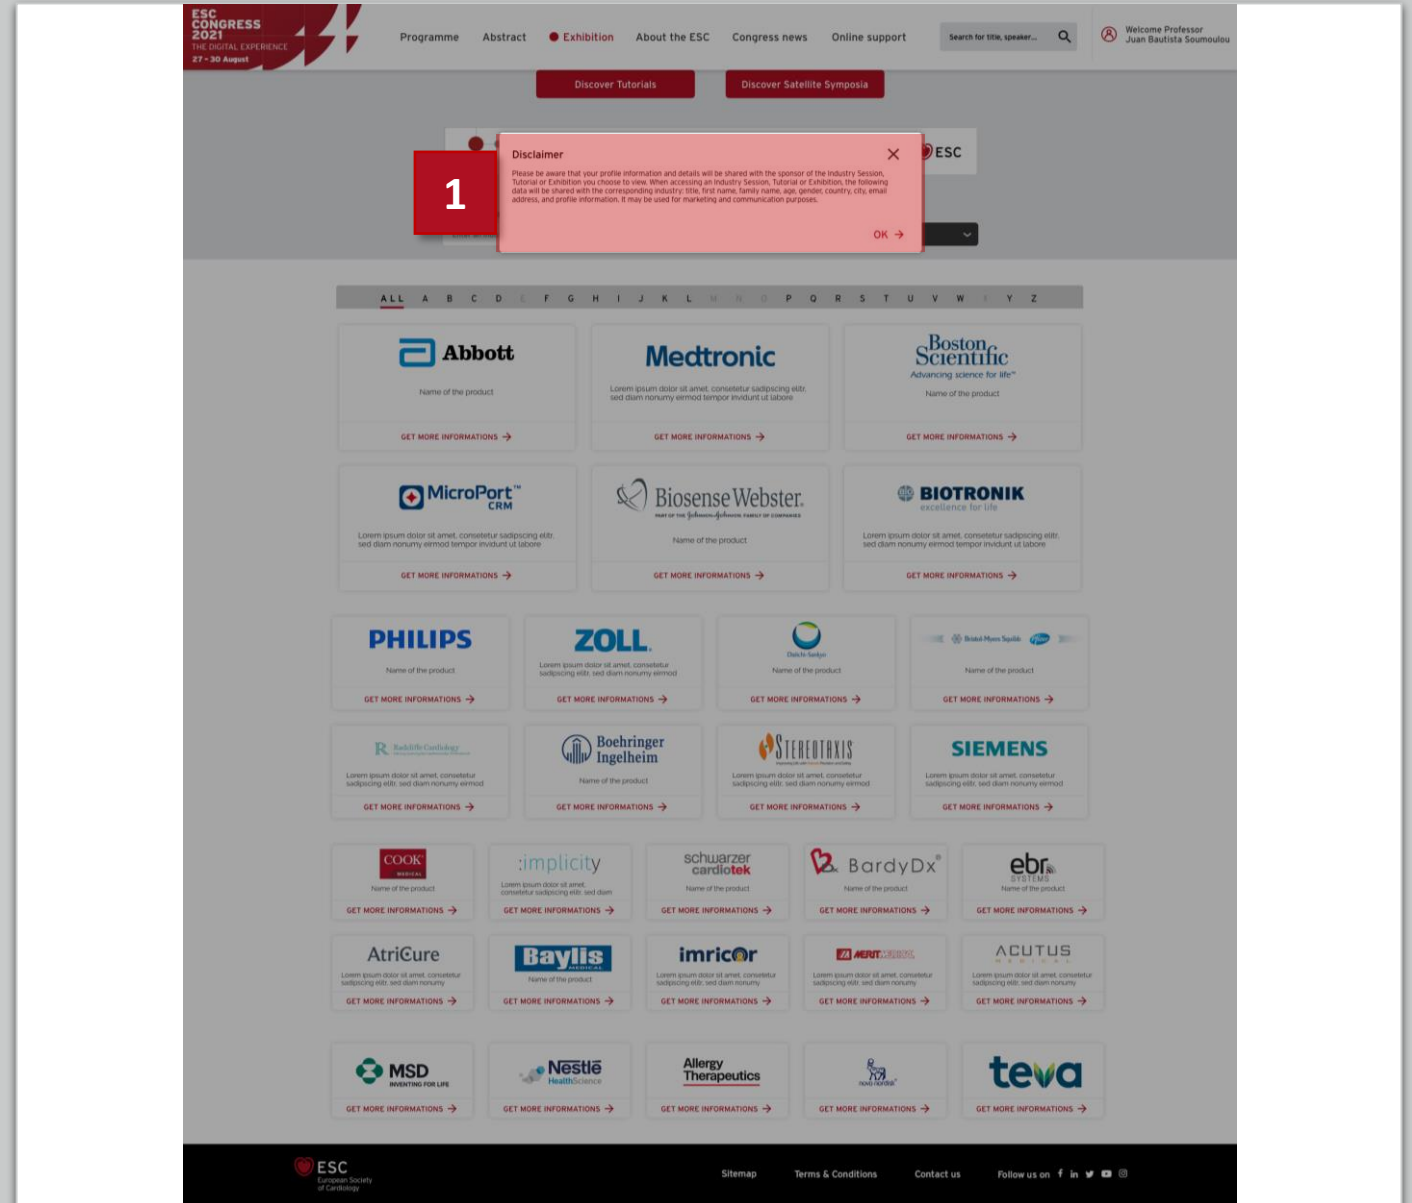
ESC CONGRESS 2021
THE DIGITAL EXPERIENCE
27 - 30 August

Programme Abstract Exhibition About the ESC Congress news Online support

Search for title, speaker...

Welcome Professor Juan Bautista Soumoulou

Discover Tutorials Discover Satellite Symposia

ESC

1

Disclaimer

Please be aware that your profile information and details will be shared with the sponsor of the Industry Session, Tutorial or Exhibition you choose to view. When accessing an Industry Session, Tutorial or Exhibition, the following data will be shared with the corresponding industry: title, first name, family name, age, gender, country, city, email address, and profile information. It may be used for marketing and communication purposes.

OK

ALL A B C D E F G H I J K L M N O P Q R S T U V W X Y Z

Abbott
Name of the product
GET MORE INFORMATIONS

Medtronic
Lorem ipsum dolor sit amet, consetetur sadipscing elitr, sed diam nonumy eirmod tempor invidunt ut labore
GET MORE INFORMATIONS

Boston Scientific
Advancing science for life™
Name of the product
GET MORE INFORMATIONS

MicroPort™ CRM
Lorem ipsum dolor sit amet, consetetur sadipscing elitr, sed diam nonumy eirmod tempor invidunt ut labore
GET MORE INFORMATIONS

Biosense Webster.
Name of the product
GET MORE INFORMATIONS

BIOTRONIK
excellence for life
Lorem ipsum dolor sit amet, consetetur sadipscing elitr, sed diam nonumy eirmod tempor invidunt ut labore
GET MORE INFORMATIONS

PHILIPS
Name of the product
GET MORE INFORMATIONS

ZOLL.
Lorem ipsum dolor sit amet, consetetur sadipscing elitr, sed diam nonumy eirmod
GET MORE INFORMATIONS

Daiichi-Sankyo
Name of the product
GET MORE INFORMATIONS

Bristol-Myers Squibb Pfizer
Name of the product
GET MORE INFORMATIONS

Radcliffe Cardiology
Lorem ipsum dolor sit amet, consetetur sadipscing elitr, sed diam nonumy eirmod
GET MORE INFORMATIONS

Boehringer Ingelheim
Name of the product
GET MORE INFORMATIONS

STEREOTAXIS
Lorem ipsum dolor sit amet, consetetur sadipscing elitr, sed diam nonumy eirmod
GET MORE INFORMATIONS

SIEMENS
Lorem ipsum dolor sit amet, consetetur sadipscing elitr, sed diam nonumy eirmod
GET MORE INFORMATIONS

COOK MEDICAL
Name of the product
GET MORE INFORMATIONS

:implicity
Lorem ipsum dolor sit amet, consetetur sadipscing elitr, sed diam
GET MORE INFORMATIONS

schwarzer cardiotek
Name of the product
GET MORE INFORMATIONS

BardyDx®
Name of the product
GET MORE INFORMATIONS

ebr SYSTEMS
Name of the product
GET MORE INFORMATIONS

AtriCure
Lorem ipsum dolor sit amet, consetetur sadipscing elitr, sed diam nonumy
GET MORE INFORMATIONS

Baylis MEDICAL
Name of the product
GET MORE INFORMATIONS

imricor
Lorem ipsum dolor sit amet, consetetur sadipscing elitr, sed diam nonumy
GET MORE INFORMATIONS

MERIT MEDICAL
Lorem ipsum dolor sit amet, consetetur sadipscing elitr, sed diam nonumy
GET MORE INFORMATIONS

ACUTUS MEDICAL
Lorem ipsum dolor sit amet, consetetur sadipscing elitr, sed diam nonumy
GET MORE INFORMATIONS

MSD INVENTING FOR LIFE
GET MORE INFORMATIONS

Nestlé HealthScience
GET MORE INFORMATIONS

Allergy Therapeutics
GET MORE INFORMATIONS

novo nordisk
GET MORE INFORMATIONS

teva
GET MORE INFORMATIONS

ESC European Society of Cardiology

Sitemap Terms & Conditions Contact us Follow us on